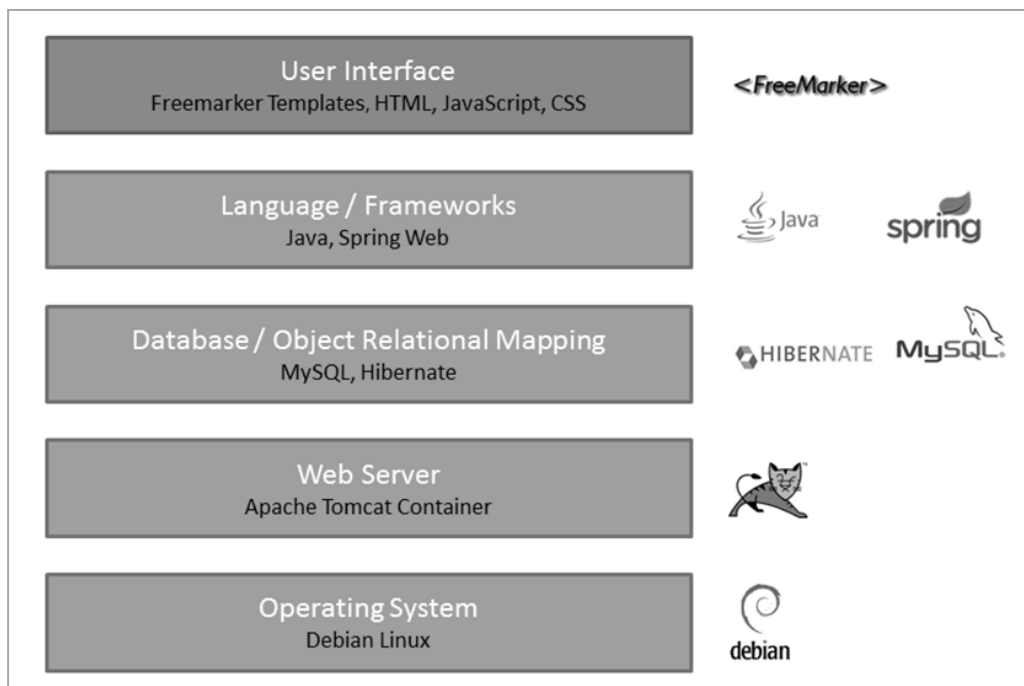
User Interface
Freemarker Templates, HTML, JavaScript, CSS

<FreeMarker>

Language / Frameworks
Java, Spring Web

Java

spring

Database / Object Relational Mapping
MySQL, Hibernate

HIBERNATE

MySQL

Web Server
Apache Tomcat Container

Operating System
Debian Linux

debian